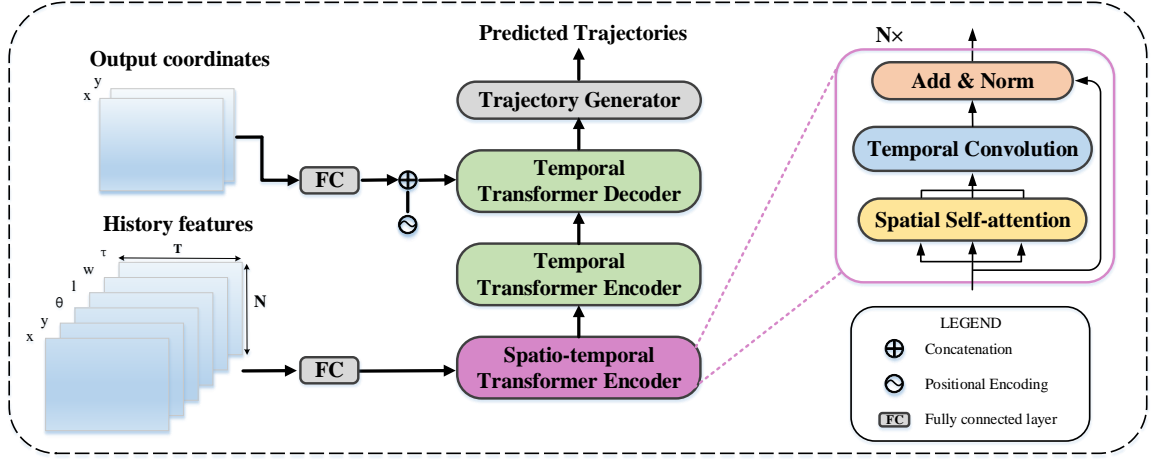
Output coordinates

y

x

History features

τ

T

w

l

θ

y

x

N

FC

FC

Predicted Trajectories

Trajectory Generator

Temporal Transformer Decoder

Temporal Transformer Encoder

Spatio-temporal Transformer Encoder

N×

Add & Norm

Temporal Convolution

Spatial Self-attention

LEGEND

Concatenation

Positional Encoding

FC Fully connected layer